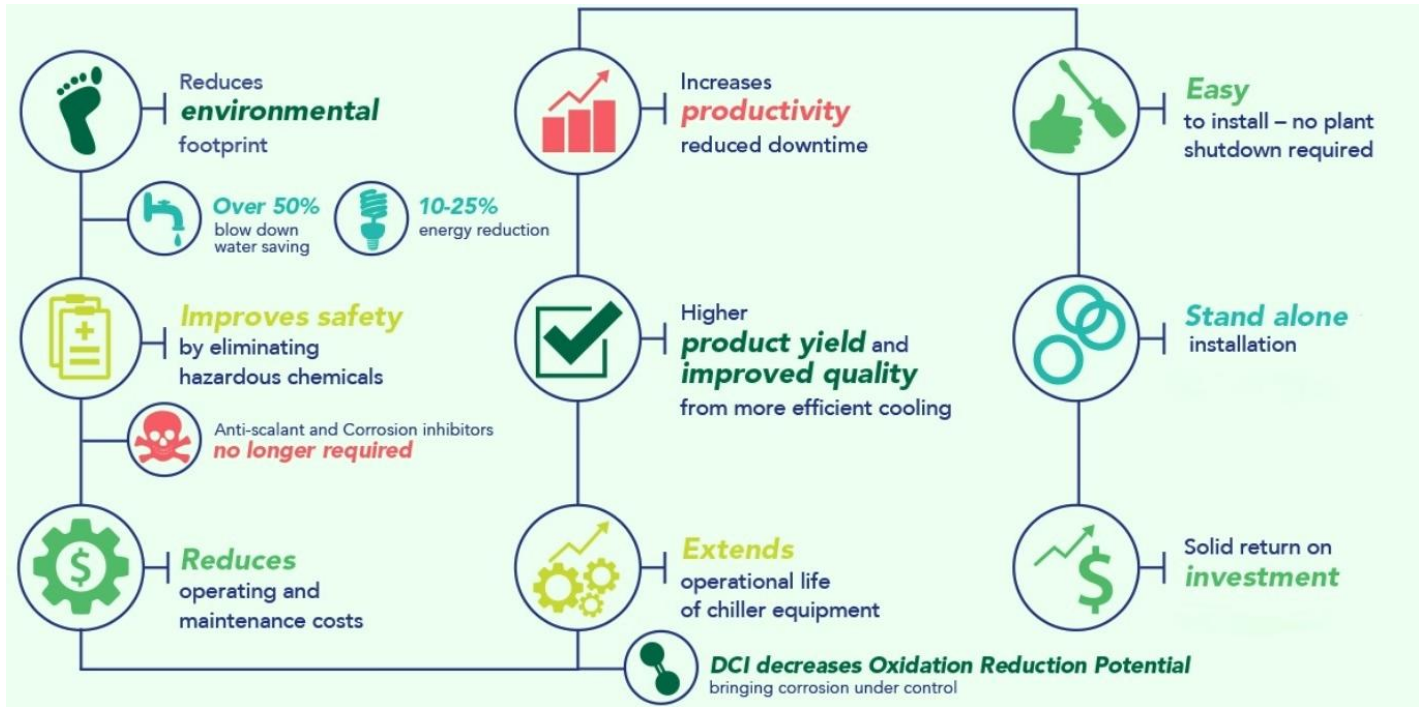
Reduces **environmental** footprint

Over 50% blow down water saving

10-25% energy reduction

Improves safety by eliminating hazardous chemicals

Anti-scalant and Corrosion inhibitors no longer required

Reduces operating and maintenance costs

Increases productivity reduced downtime

Higher product yield and improved quality from more efficient cooling

Extends operational life of chiller equipment

DCI decreases Oxidation Reduction Potential bringing corrosion under control

Easy to install – no plant shutdown required

Stand alone installation

Solid return on investment